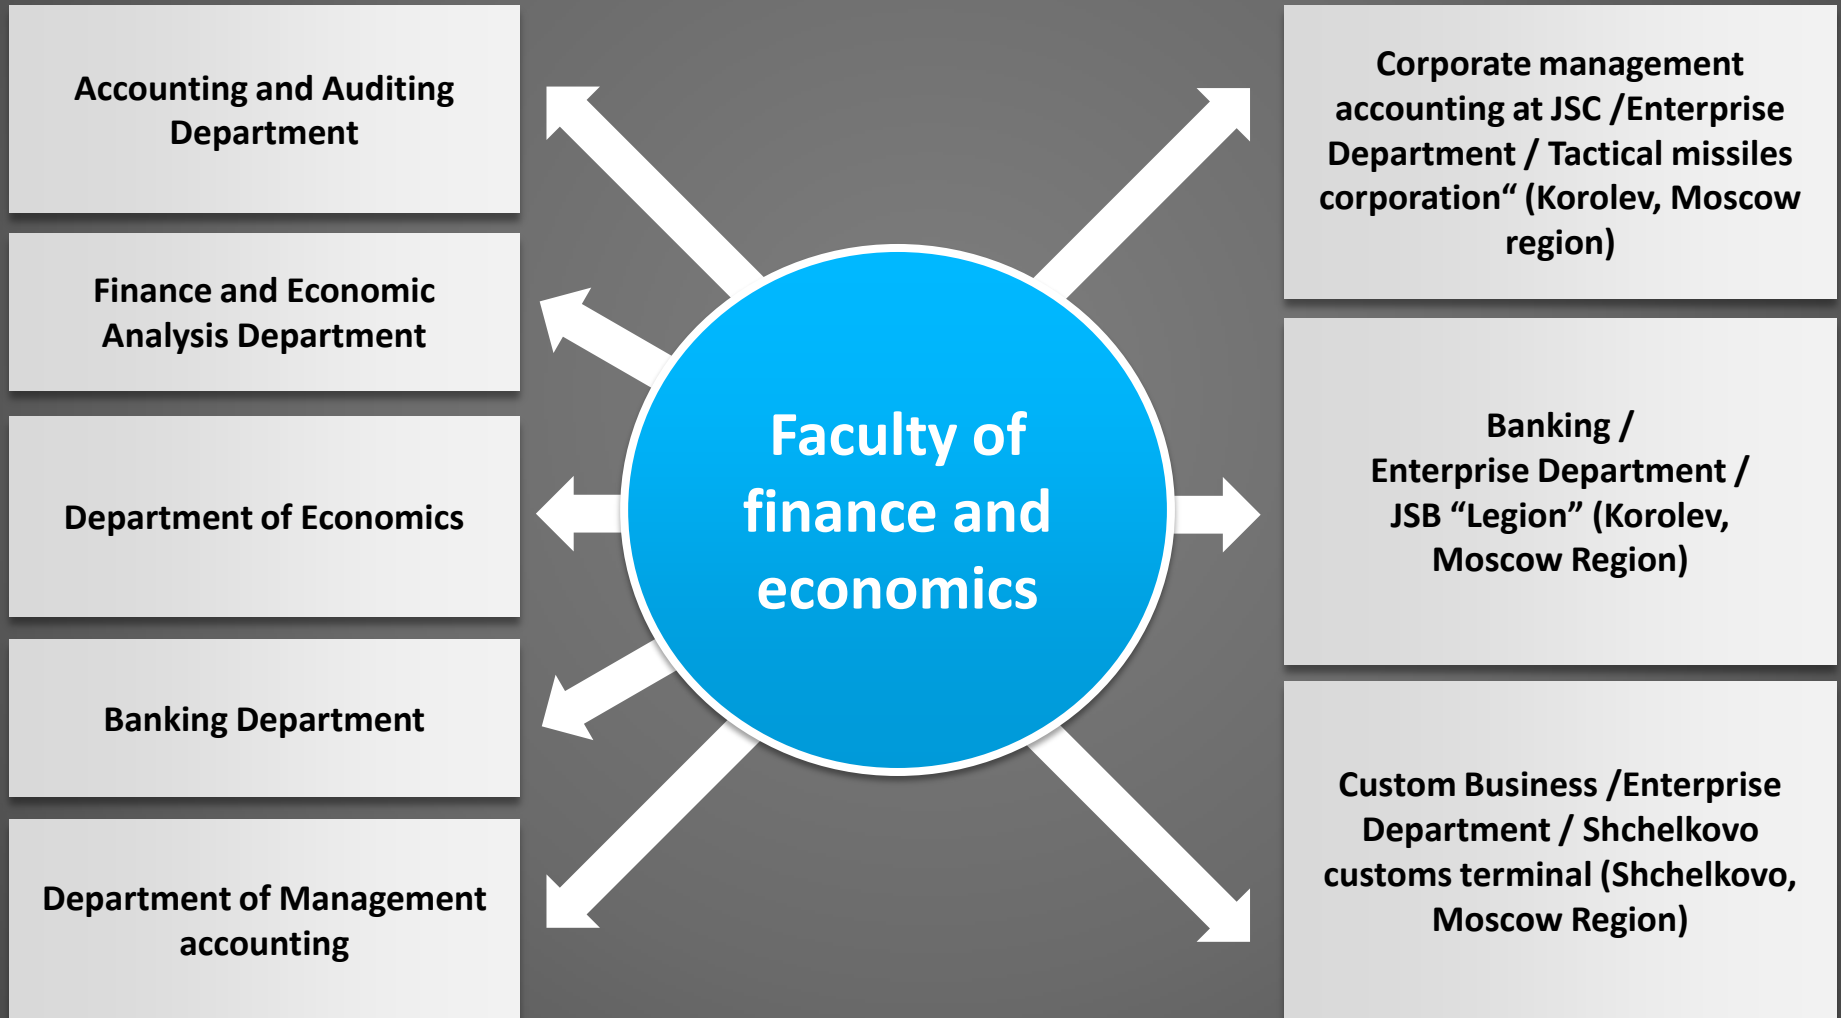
Accounting and Auditing Department

Finance and Economic Analysis Department

Department of Economics

Banking Department

Department of Management accounting

Faculty of finance and economics

Corporate management accounting at JSC /Enterprise Department / Tactical missiles corporation“ (Korolev, Moscow region)

Banking / Enterprise Department / JSB “Legion” (Korolev, Moscow Region)

Custom Business /Enterprise Department / Shchelkovo customs terminal (Shchelkovo, Moscow Region)